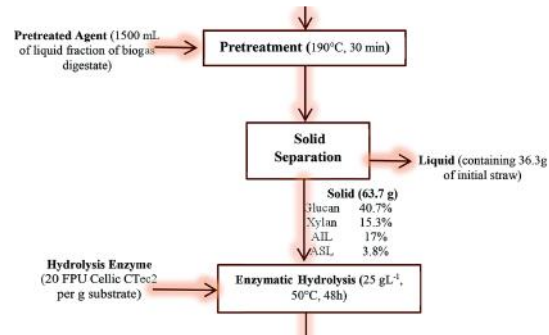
Pretreated Agent (1500 mL of liquid fraction of biogas digestate)

Pretreatment (190°C, 30 min)

Solid Separation

Liquid (containing 36.3g of initial straw)

Solid (63.7 g)
Glucan 40.7%
Xylan 15.3%
AIL 17%
ASL 3.8%

Hydrolysis Enzyme (20 FPU Cellic CTec2 per g substrate)

Enzymatic Hydrolysis (25 gL$^{-1}$, 50°C, 48h)